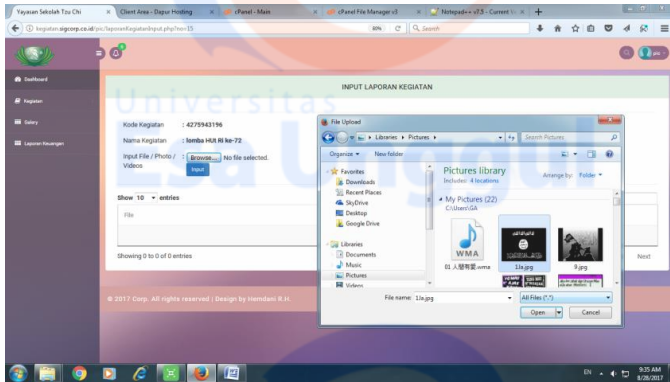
Yayasan Sekolah Tzu Chi | Client Area - Dapur Hosting | cPanel - Main | cPanel File Manager v3 | Notepad++ v7.5 - Current V...

kegiatan.sigcorp.co.id/pic/laporanKegiatan/input.php?no=15

80% | Search

Dashboard
Kegiatan
Galery
Laporan Keuangan

INPUT LAPORAN KEGIATAN

Kode Kegiatan : 4275943196

Nama Kegiatan : lomba HUT RI ke-72

Input File / Photo / Videos : Browse... No file selected.

Input

Show 10 entries

File

Showing 0 to 0 of 0 entries

Next

© 2017 Corp. All rights reserved | Design by Hamdani R.H.

File Upload

Libraries ▸ Pictures ▸

Search Pictures

Organize ▾ New folder

Favorites
Downloads
Recent Places
SkyDrive
Desktop
Google Drive

Libraries
Documents
Music
Pictures
Videos

Pictures library
Includes: 4 locations

Arrange by: Folder ▾

My Pictures (22)
C:\Users\GA

01.人間有愛.wma

11a.jpg

9.jpg

File name: 11a.jpg

All Files (*.*)

Open Cancel

EN 9:35 AM 8/28/2017